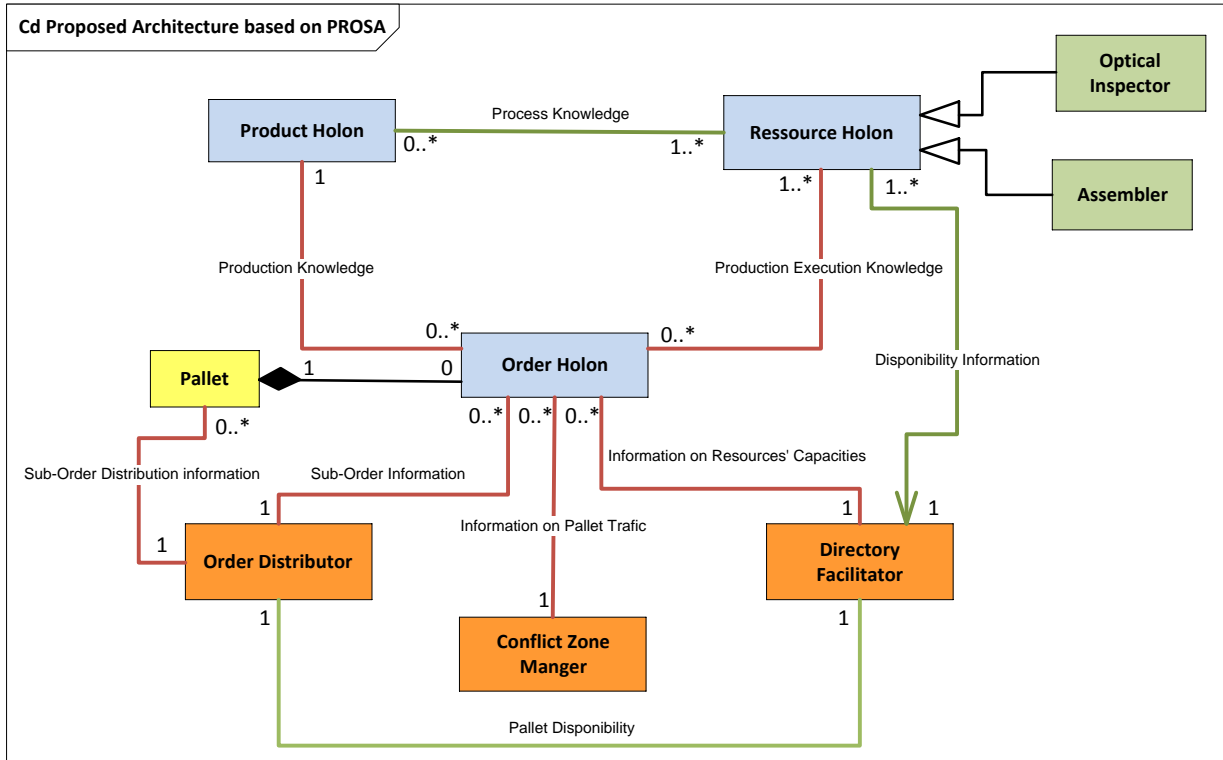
Cd Proposed Architecture based on PROSA

Optical Inspector

Product Holon

Process Knowledge

Ressource Holon

0..*

1..*

1

1..*

1..*

Assembler

Production Knowledge

Production Execution Knowledge

0..*

0..*

Order Holon

Pallet

1

0

Disponibility Information

0..*

0..*

0..*

0..*

Sub-Order Distribution information

Sub-Order Information

Information on Resources' Capacities

1

1

1

1

Order Distributor

Information on Pallet Trafic

Directory Facilitator

1

1

1

Conflict Zone Manger

Pallet Disponibility